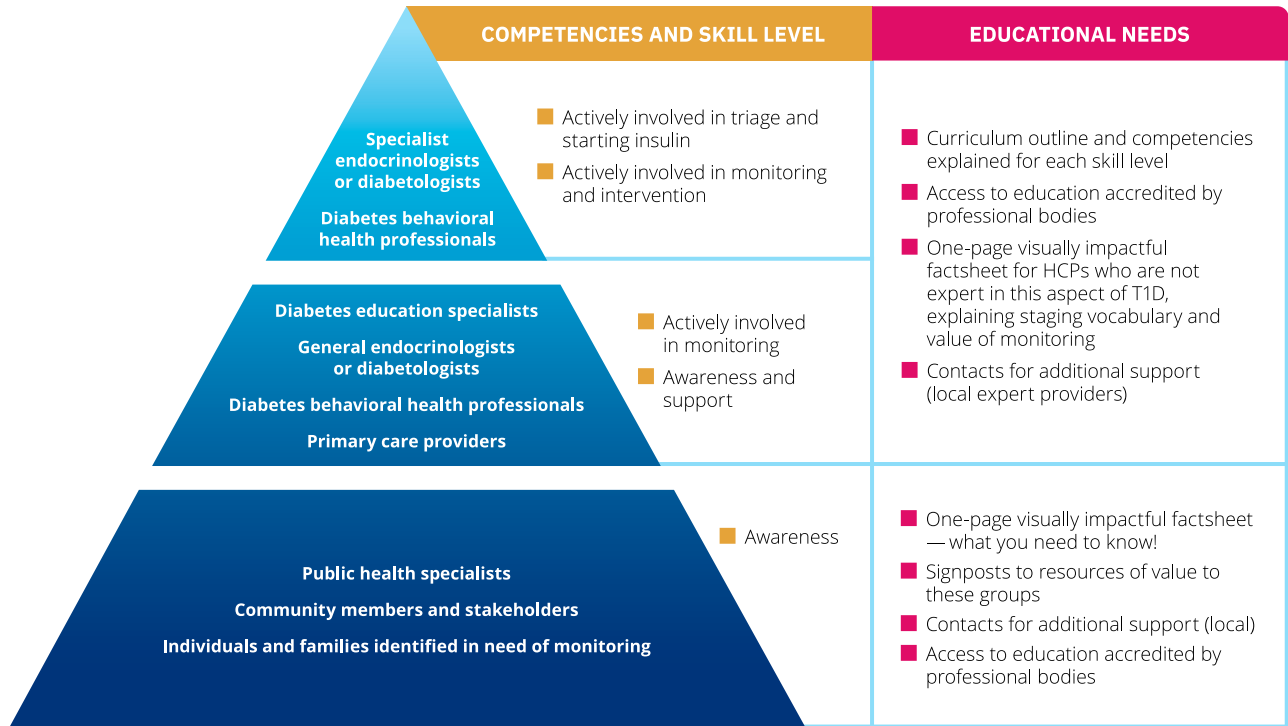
COMPETENCIES AND SKILL LEVEL

EDUCATIONAL NEEDS

Specialist endocrinologists or diabetologists

Diabetes behavioral health professionals

Actively involved in triage and starting insulin

Actively involved in monitoring and intervention

Curriculum outline and competencies explained for each skill level

Access to education accredited by professional bodies

One-page visually impactful factsheet for HCPs who are not expert in this aspect of T1D, explaining staging vocabulary and value of monitoring

Contacts for additional support (local expert providers)

Diabetes education specialists

General endocrinologists or diabetologists

Diabetes behavioral health professionals

Primary care providers

Actively involved in monitoring

Awareness and support

Public health specialists

Community members and stakeholders

Individuals and families identified in need of monitoring

Awareness

One-page visually impactful factsheet — what you need to know!

Signposts to resources of value to these groups

Contacts for additional support (local)

Access to education accredited by professional bodies